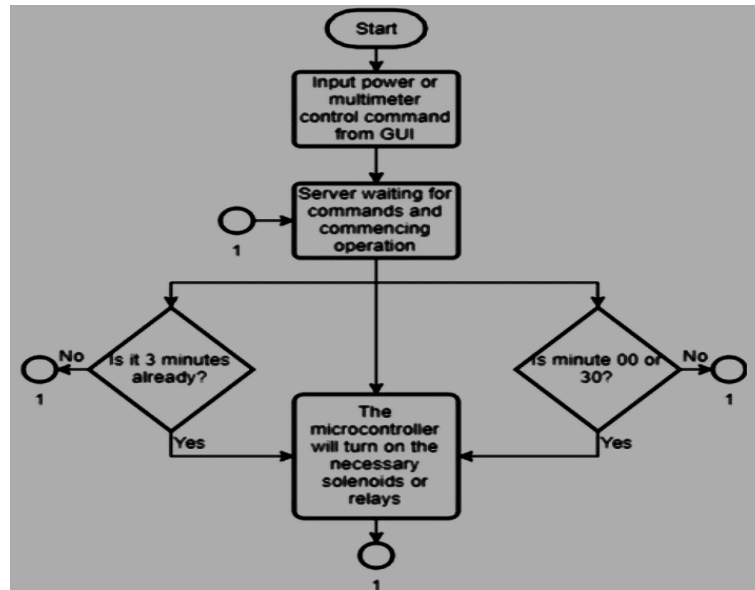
Start

Input power or multimeter control command from GUI

Server waiting for commands and commencing operation

1

Is it 3 minutes already?

No

1

Yes

Is minute 00 or 30?

No

1

Yes

The microcontroller will turn on the necessary solenoids or relays

1